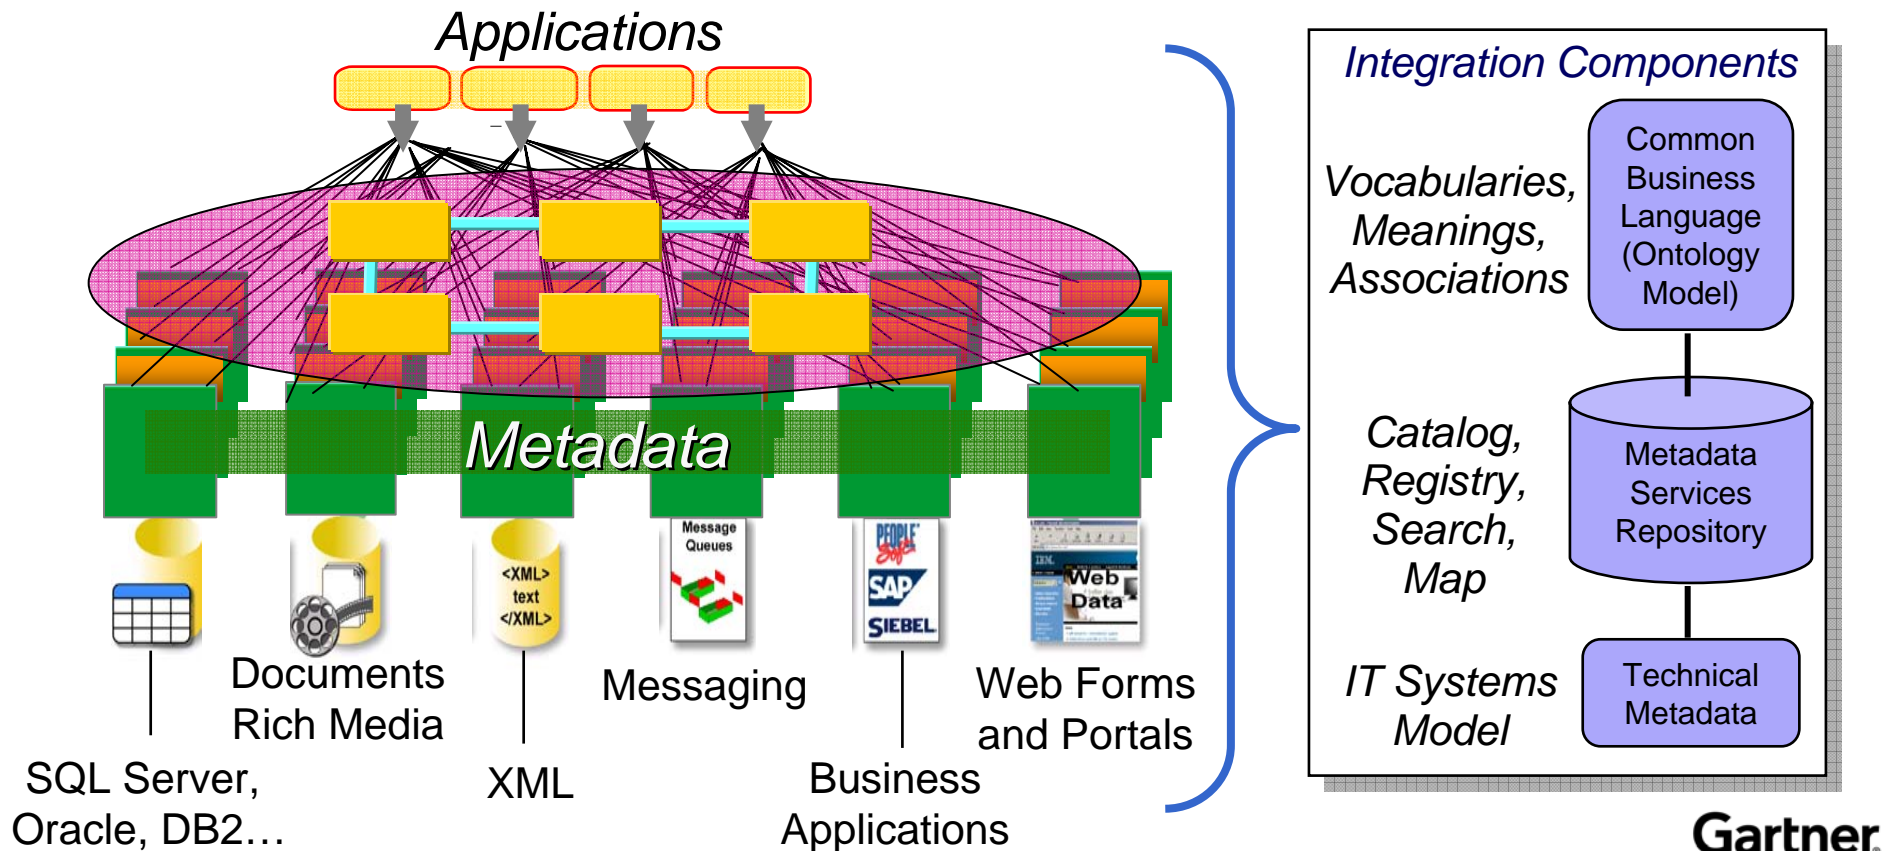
Applications

Metadata

<XML>
text
</XML>

Message
Queues

PEOPLE Soft
SAP
SIEBEL

Web
Data

SQL Server, Oracle, DB2…

Documents
Rich Media

XML

Messaging

Business Applications

Web Forms and Portals

Integration Components

Vocabularies, Meanings, Associations

Common Business Language (Ontology Model)

Catalog, Registry, Search, Map

Metadata Services Repository

IT Systems Model

Technical Metadata

Gartner